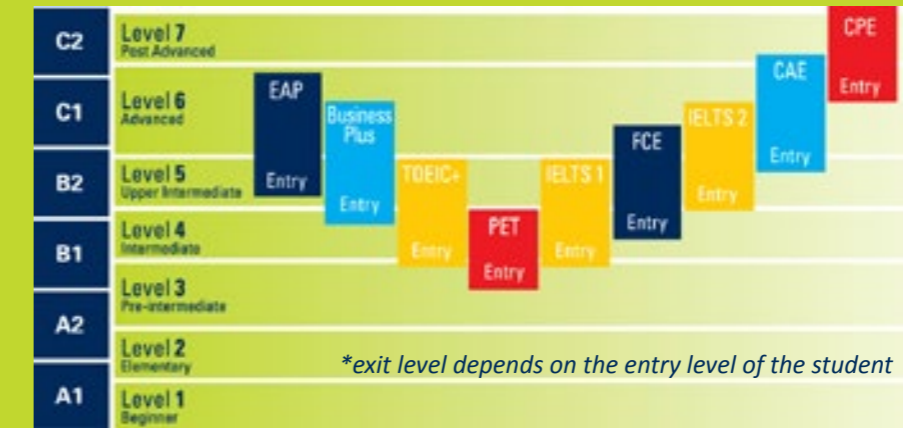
C2
Level 7
Post Advanced

C1
Level 6
Advanced

B2
Level 5
Upper Intermediate

B1
Level 4
Intermediate

Level 3
Pre-intermediate

A2
Level 2
Elementary

A1
Level 1
Beginner

EAP
Entry

Business Plus
Entry

TOEIC+
Entry

PET
Entry

IELTS 1
Entry

FCE
Entry

IELTS 2
Entry

CAE
Entry

CPE
Entry

*exit level depends on the entry level of the student